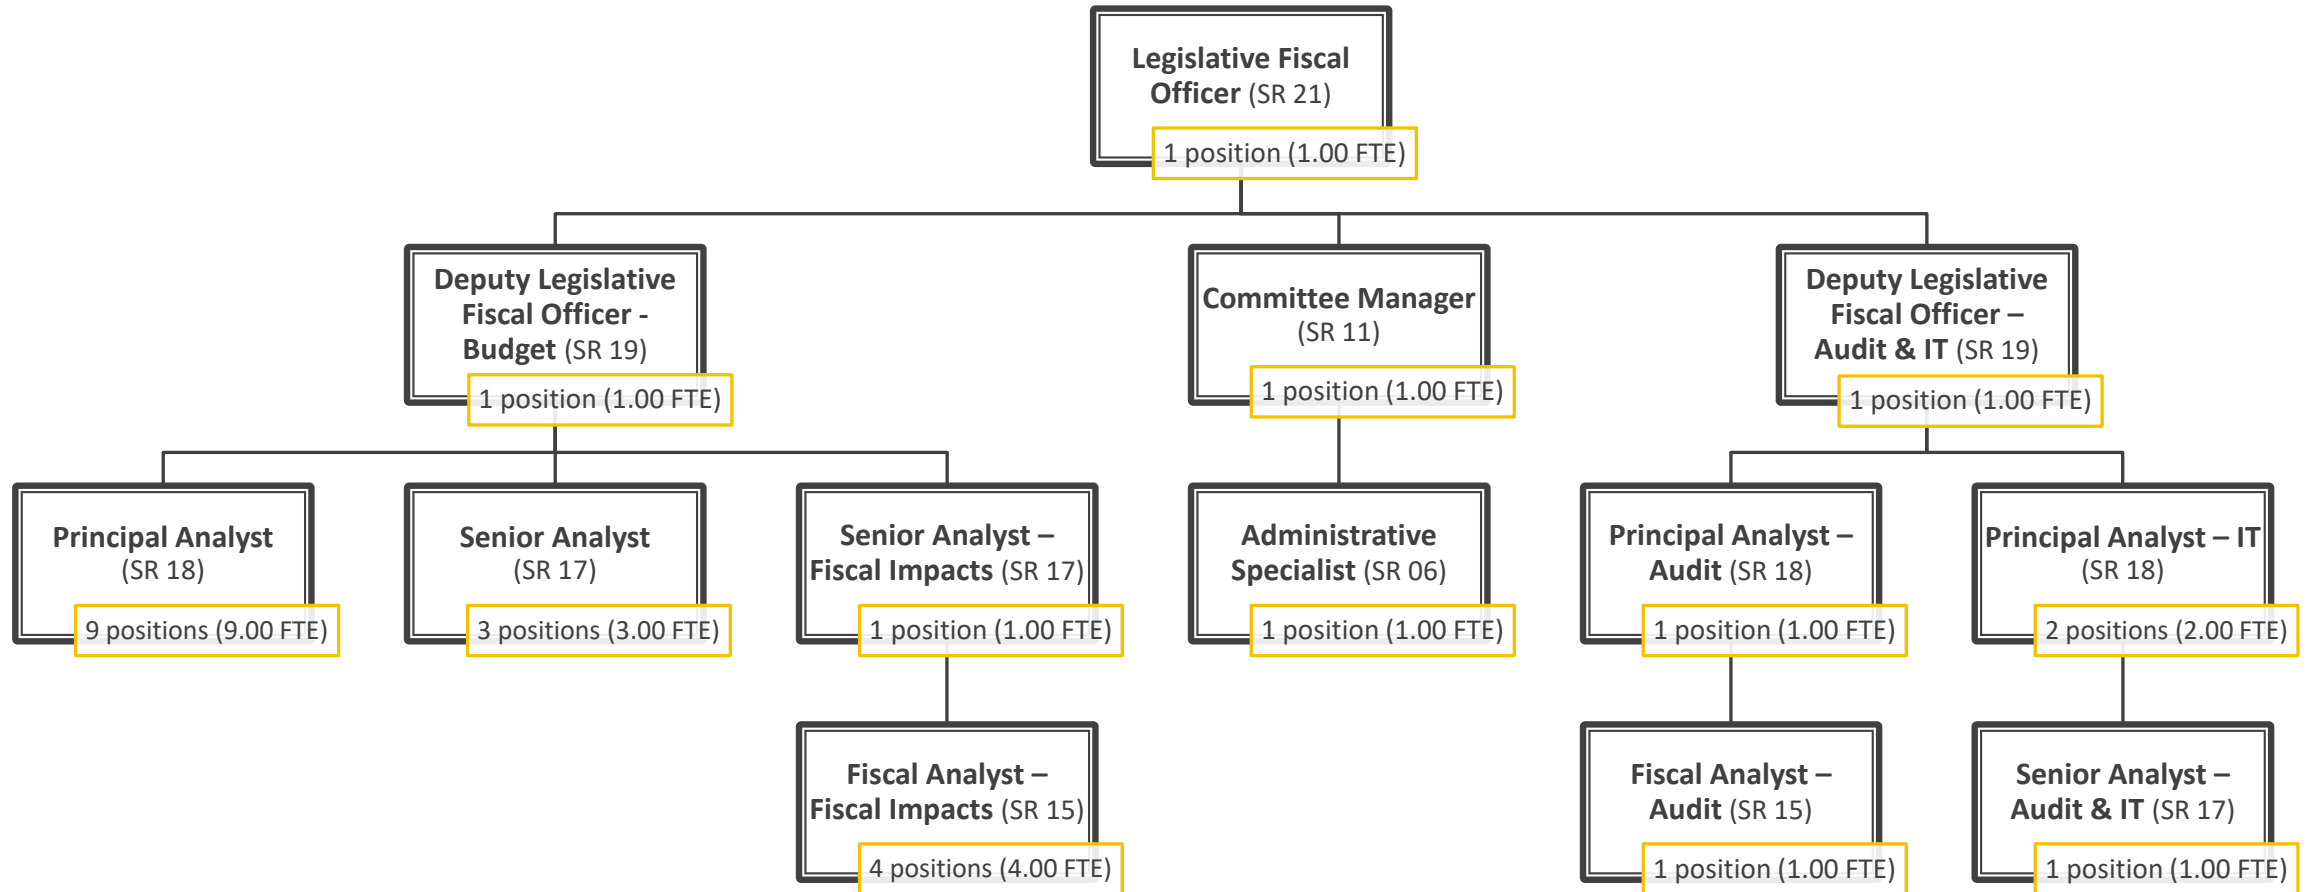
Legislative Fiscal Officer (SR 21)
1 position (1.00 FTE)

Deputy Legislative Fiscal Officer - Budget (SR 19)
1 position (1.00 FTE)

Committee Manager (SR 11)
1 position (1.00 FTE)

Deputy Legislative Fiscal Officer – Audit & IT (SR 19)
1 position (1.00 FTE)

Principal Analyst (SR 18)
9 positions (9.00 FTE)

Senior Analyst (SR 17)
3 positions (3.00 FTE)

Senior Analyst – Fiscal Impacts (SR 17)
1 position (1.00 FTE)

Administrative Specialist (SR 06)
1 position (1.00 FTE)

Principal Analyst – Audit (SR 18)
1 position (1.00 FTE)

Principal Analyst – IT (SR 18)
2 positions (2.00 FTE)

Fiscal Analyst – Fiscal Impacts (SR 15)
4 positions (4.00 FTE)

Fiscal Analyst – Audit (SR 15)
1 position (1.00 FTE)

Senior Analyst – Audit & IT (SR 17)
1 position (1.00 FTE)